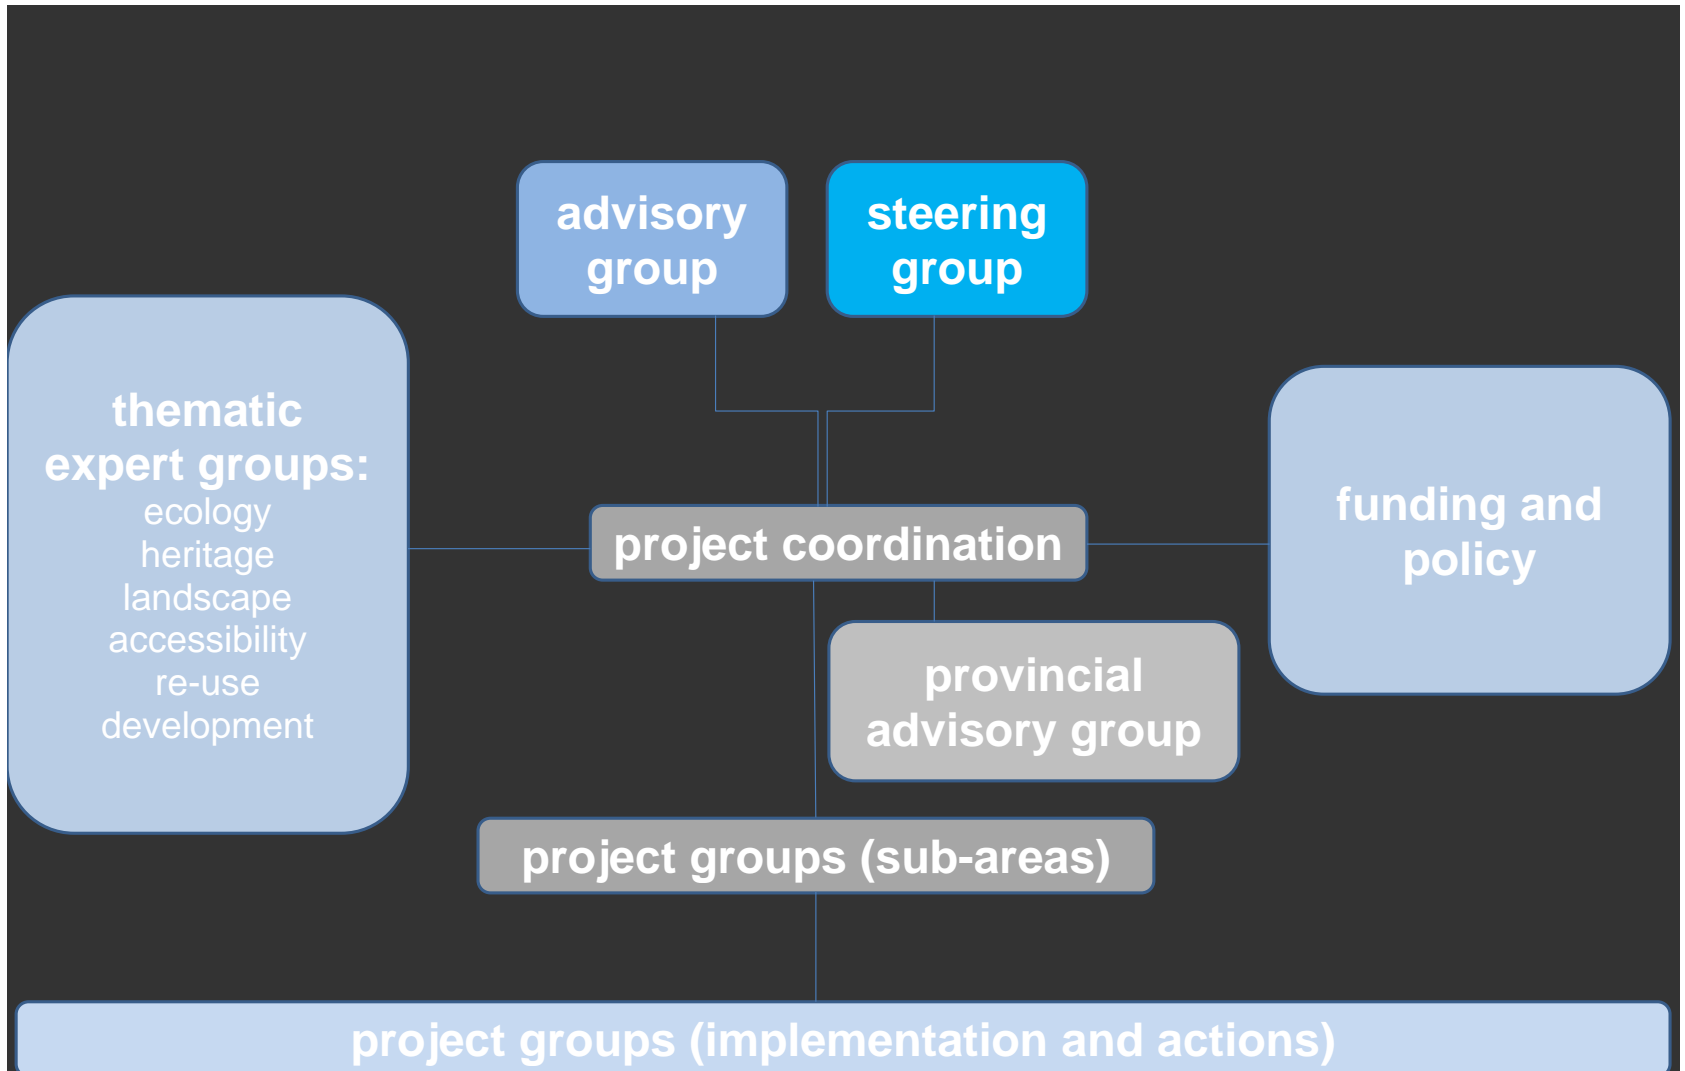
advisory group

steering group

thematic expert groups:
ecology
heritage
landscape
accessibility
re-use
development

project coordination

funding and policy

provincial advisory group

project groups (sub-areas)

project groups (implementation and actions)